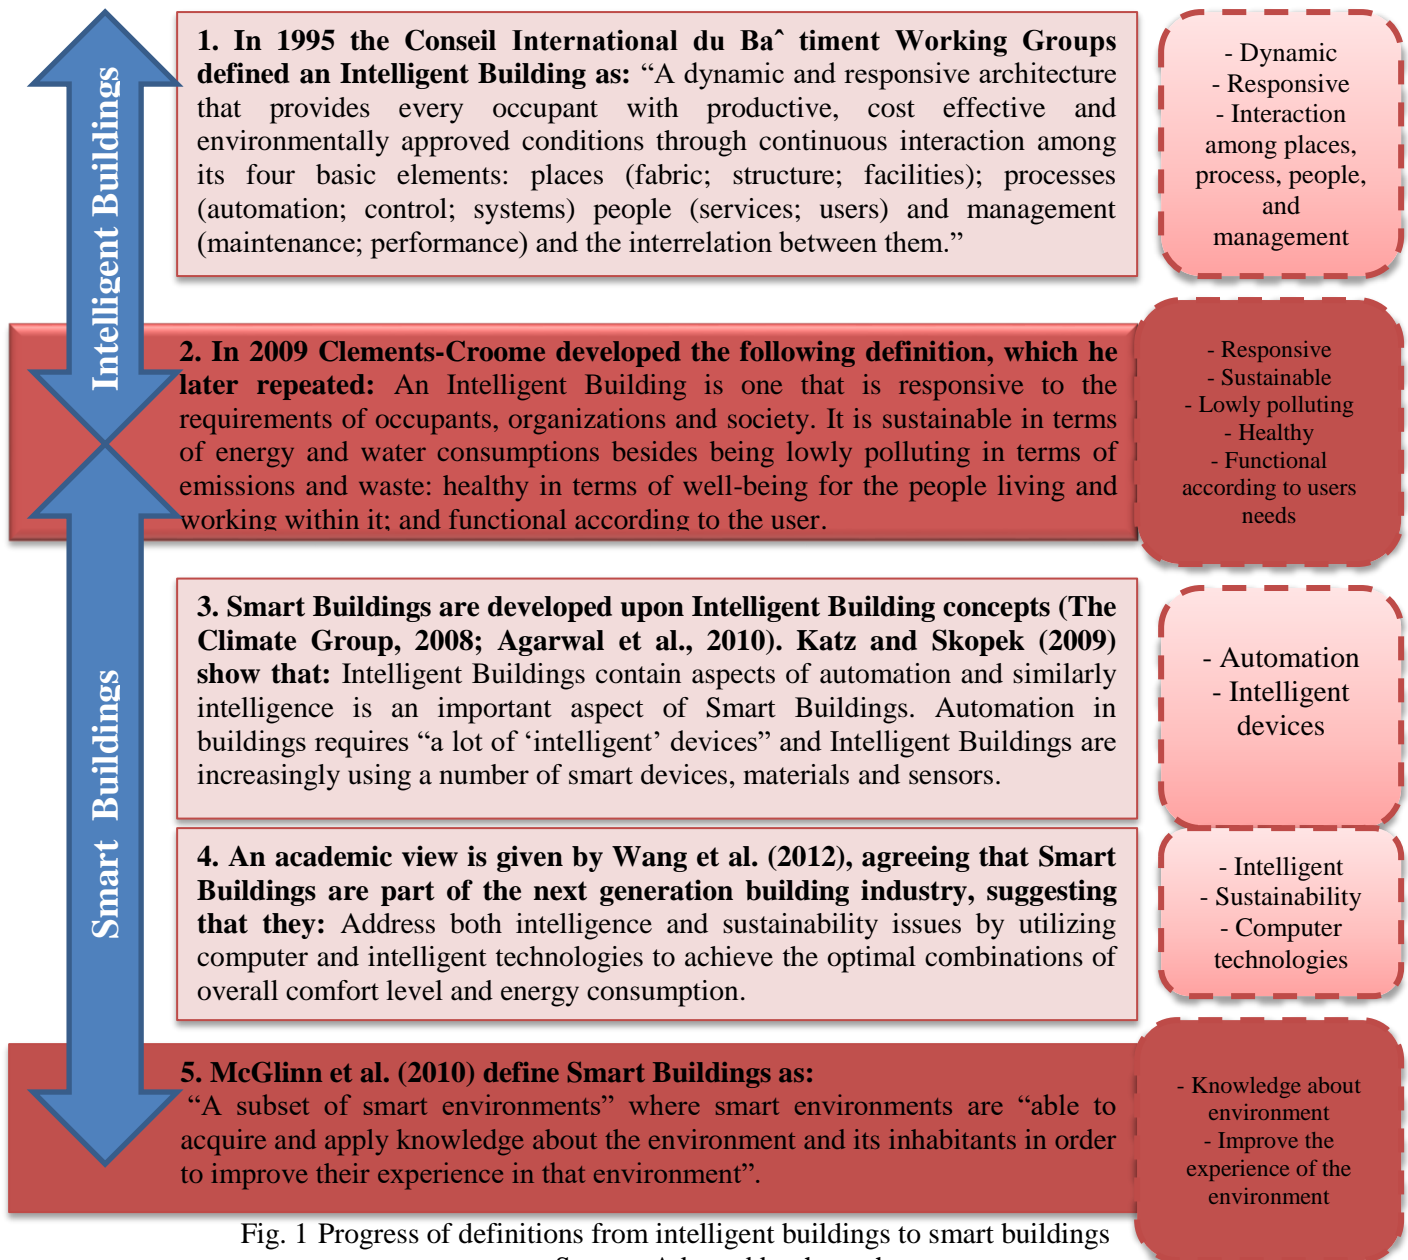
Intelligent Buildings

Smart Buildings

1. In 1995 the Conseil International du Baˆ timent Working Groups defined an Intelligent Building as: “A dynamic and responsive architecture that provides every occupant with productive, cost effective and environmentally approved conditions through continuous interaction among its four basic elements: places (fabric; structure; facilities); processes (automation; control; systems) people (services; users) and management (maintenance; performance) and the interrelation between them.”

- Dynamic
- Responsive
- Interaction among places, process, people, and management

2. In 2009 Clements-Croome developed the following definition, which he later repeated: An Intelligent Building is one that is responsive to the requirements of occupants, organizations and society. It is sustainable in terms of energy and water consumptions besides being lowly polluting in terms of emissions and waste: healthy in terms of well-being for the people living and working within it; and functional according to the user.

- Responsive
- Sustainable
- Lowly polluting
- Healthy
- Functional according to users needs

3. Smart Buildings are developed upon Intelligent Building concepts (The Climate Group, 2008; Agarwal et al., 2010). Katz and Skopek (2009) show that: Intelligent Buildings contain aspects of automation and similarly intelligence is an important aspect of Smart Buildings. Automation in buildings requires “a lot of ‘intelligent’ devices” and Intelligent Buildings are increasingly using a number of smart devices, materials and sensors.

- Automation
- Intelligent devices

4. An academic view is given by Wang et al. (2012), agreeing that Smart Buildings are part of the next generation building industry, suggesting that they: Address both intelligence and sustainability issues by utilizing computer and intelligent technologies to achieve the optimal combinations of overall comfort level and energy consumption.

- Intelligent
- Sustainability
- Computer technologies

5. McGlinn et al. (2010) define Smart Buildings as:
“A subset of smart environments” where smart environments are “able to acquire and apply knowledge about the environment and its inhabitants in order to improve their experience in that environment”.

- Knowledge about environment
- Improve the experience of the environment

Fig. 1 Progress of definitions from intelligent buildings to smart buildings
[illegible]